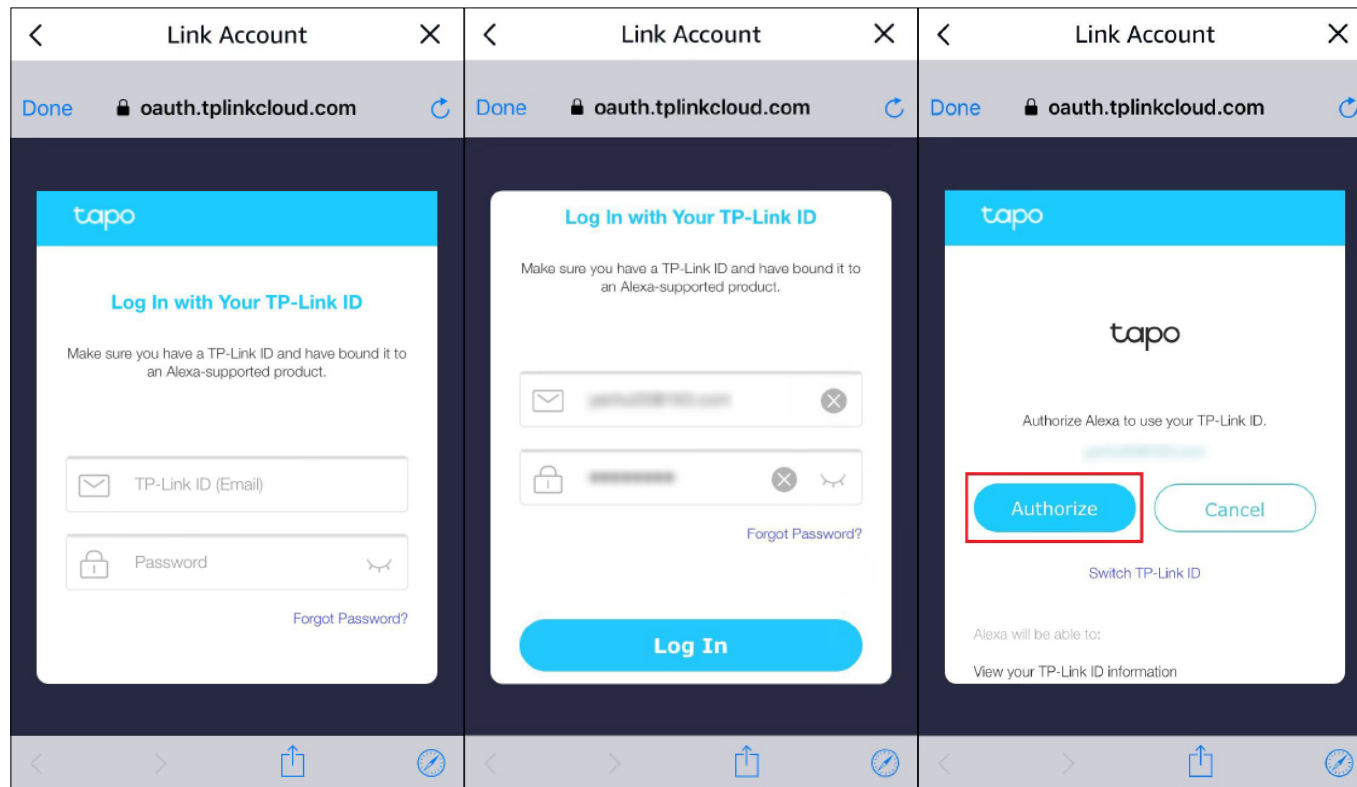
Link Account

Done oauth.tplinkcloud.com

tapo

Log In with Your TP-Link ID

Make sure you have a TP-Link ID and have bound it to an Alexa-supported product.

TP-Link ID (Email)

Password

Forgot Password?

Link Account

Done oauth.tplinkcloud.com

Log In with Your TP-Link ID

Make sure you have a TP-Link ID and have bound it to an Alexa-supported product.

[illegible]

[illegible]

Forgot Password?

Log In

Link Account

Done oauth.tplinkcloud.com

tapo

tapo

Authorize Alexa to use your TP-Link ID.

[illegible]

Authorize

Cancel

Switch TP-Link ID

Alexa will be able to:

View your TP-Link ID information